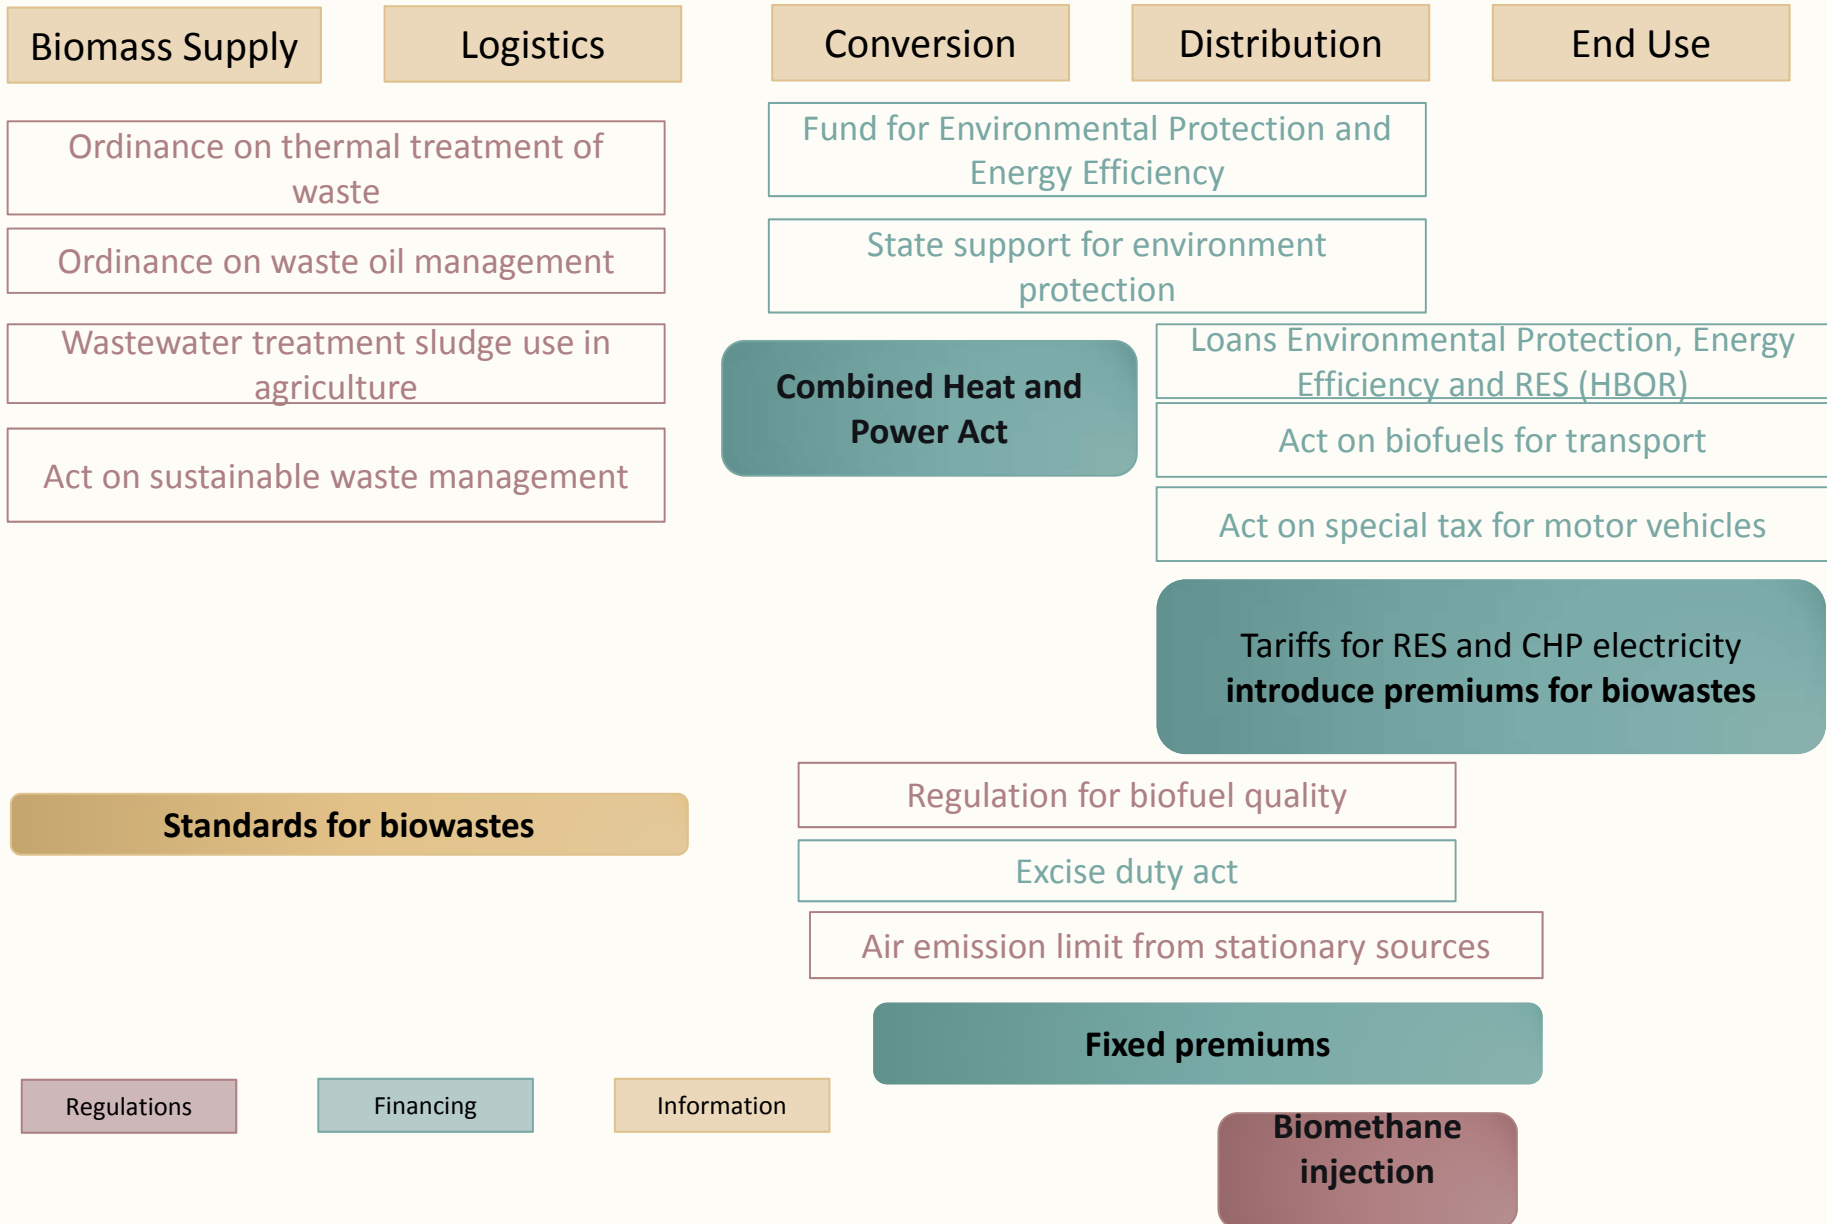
Biomass Supply

Logistics

Conversion

Distribution

End Use

Ordinance on thermal treatment of waste

Ordinance on waste oil management

Wastewater treatment sludge use in agriculture

Act on sustainable waste management

Fund for Environmental Protection and Energy Efficiency

State support for environment protection

Combined Heat and Power Act

Loans Environmental Protection, Energy Efficiency and RES (HBOR)

Act on biofuels for transport

Act on special tax for motor vehicles

Tariffs for RES and CHP electricity
introduce premiums for biowastes

Standards for biowastes

Regulation for biofuel quality

Excise duty act

Air emission limit from stationary sources

Fixed premiums

Regulations

Financing

Information

Biomethane injection